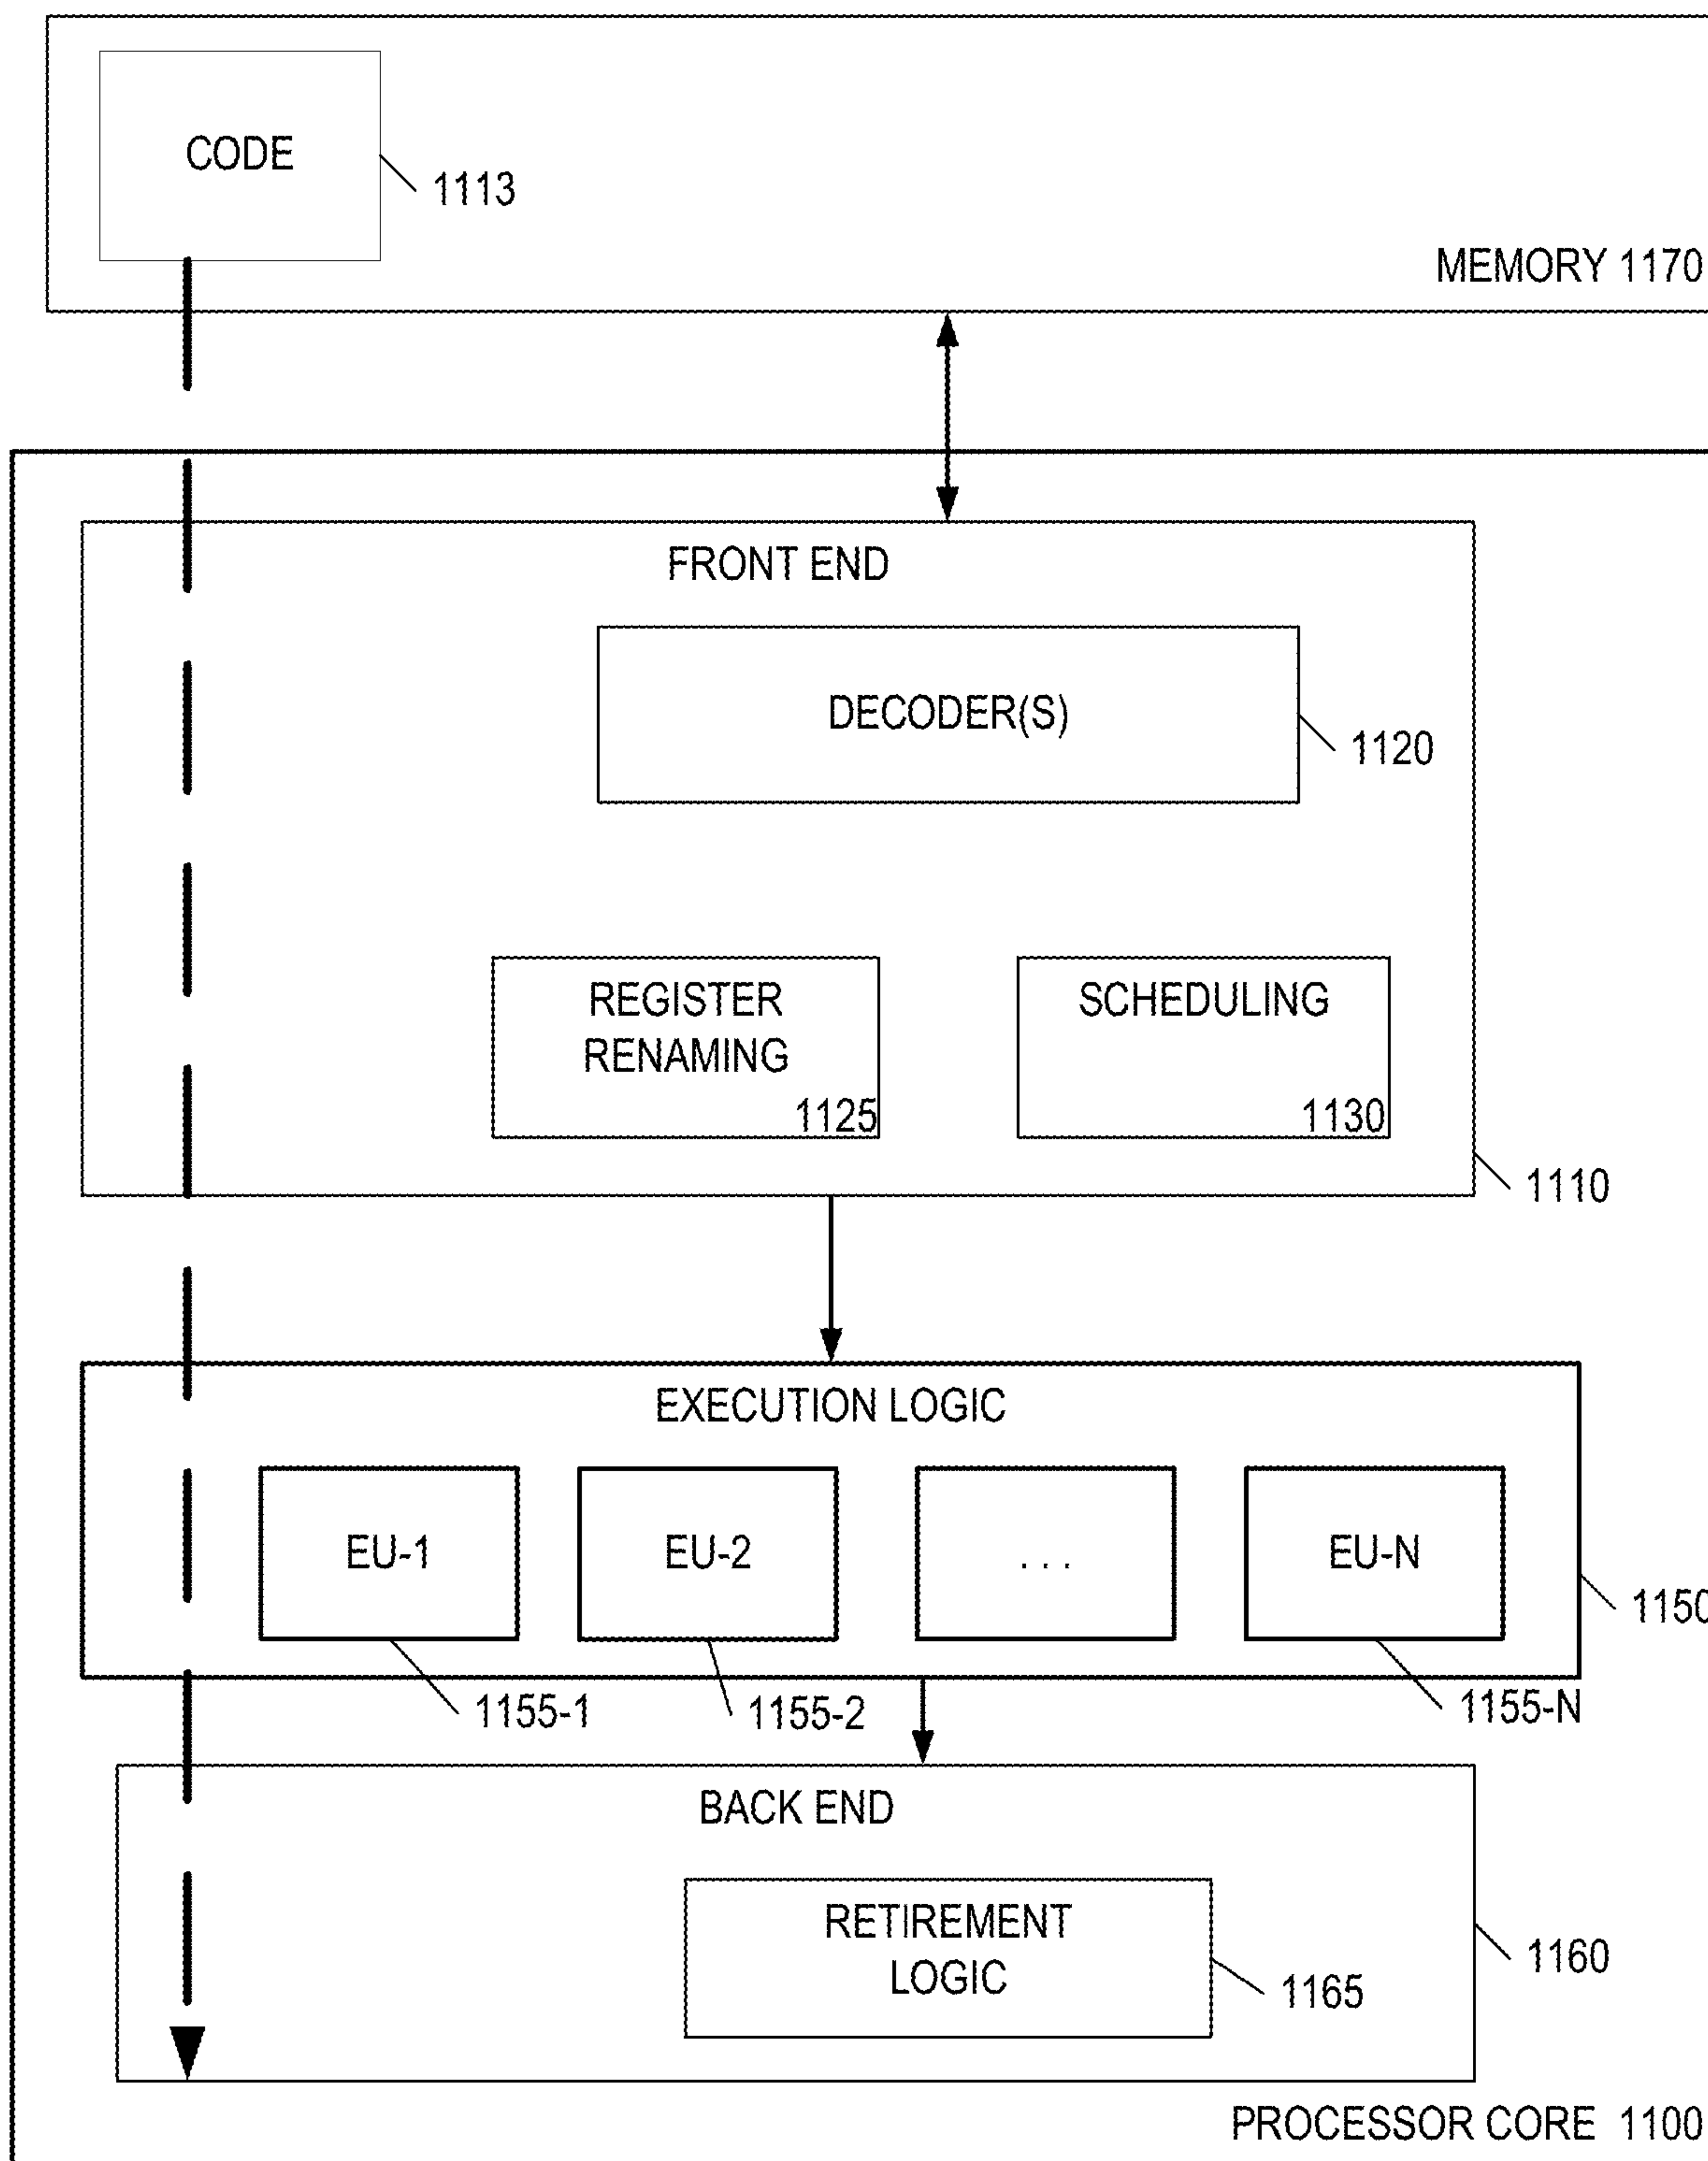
CODE

1113

MEMORY 1170

FRONT END

DECODER(S)

1120

REGISTER RENAMING

1125

SCHEDULING

1130

1110

EXECUTION LOGIC

EU-1

EU-2

. . .

EU-N

1150

1155-1

1155-2

1155-N

BACK END

RETIREMENT LOGIC

1165

1160

PROCESSOR CORE 1100